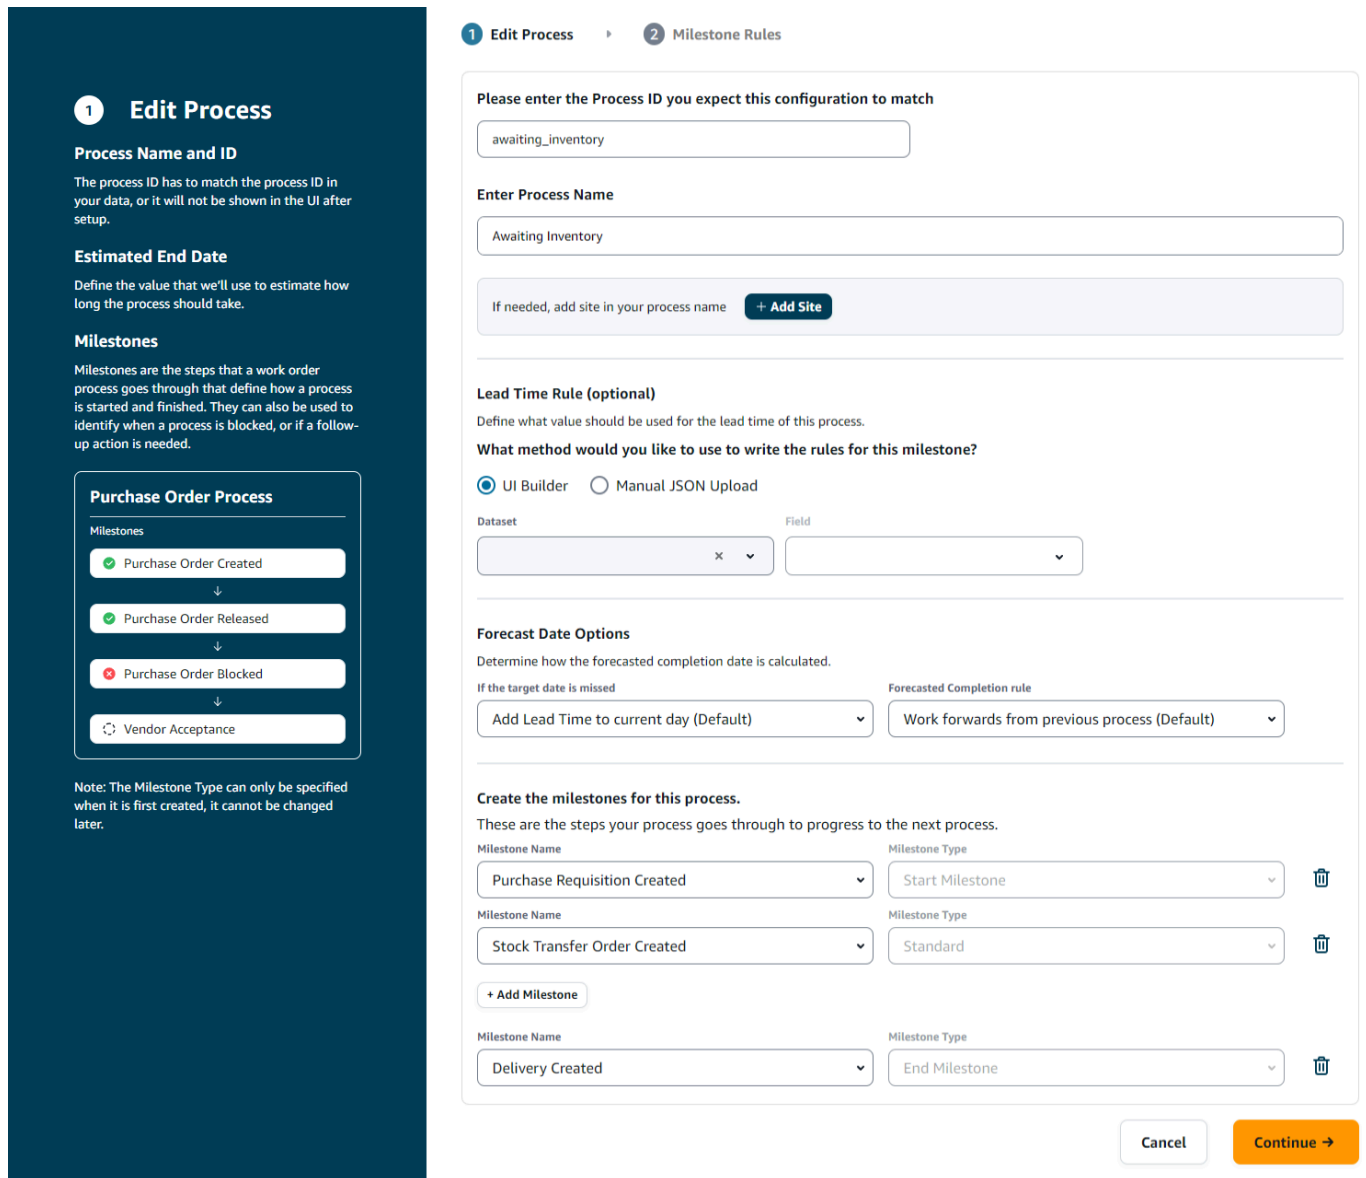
1 Edit Process

Process Name and ID

The process ID has to match the process ID in your data, or it will not be shown in the UI after setup.

Estimated End Date

Define the value that we'll use to estimate how long the process should take.

Milestones

Milestones are the steps that a work order process goes through that define how a process is started and finished. They can also be used to identify when a process is blocked, or if a follow-up action is needed.

Purchase Order Process

Milestones

Purchase Order Created

Purchase Order Released

Purchase Order Blocked

Vendor Acceptance

Note: The Milestone Type can only be specified when it is first created, it cannot be changed later.

1 Edit Process 2 Milestone Rules

Please enter the Process ID you expect this configuration to match

awaiting_inventory

Enter Process Name

Awaiting Inventory

If needed, add site in your process name + Add Site

Lead Time Rule (optional)

Define what value should be used for the lead time of this process.

What method would you like to use to write the rules for this milestone?

UI Builder Manual JSON Upload

Dataset Field

Forecast Date Options

Determine how the forecasted completion date is calculated.

If the target date is missed

Add Lead Time to current day (Default)

Forecasted Completion rule

Work forwards from previous process (Default)

Create the milestones for this process.

These are the steps your process goes through to progress to the next process.

Milestone Name
Purchase Requisition Created
Milestone Type
Start Milestone

Milestone Name
Stock Transfer Order Created
Milestone Type
Standard

+ Add Milestone

Milestone Name
Delivery Created
Milestone Type
End Milestone

Cancel Continue